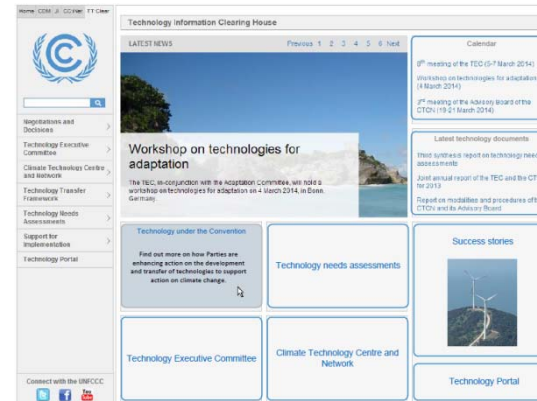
Home CDM JI CC:iNet TT:Clear

Technology Information Clearing House

LATEST NEWS

Previous 1 2 3 4 5 6 Next

Workshop on technologies for adaptation

The TEC, in conjunction with the Adaptation Committee, will hold a workshop on technologies for adaptation on 4 March 2014, in Bonn, Germany.

Calendar

8th meeting of the TEC (5-7 March 2014)

Workshop on technologies for adaptation (4 March 2014)

3rd meeting of the Advisory Board of the CTCN (19-21 March 2014)

Latest technology documents

Third synthesis report on technology needs assessments

Joint annual report of the TEC and the CTCN for 2013

Report on modalities and procedures of the CTCN and its Advisory Board

Negotiations and Decisions

Technology Executive Committee

Climate Technology Centre and Network

Technology Transfer Framework

Technology Needs Assessments

Support for Implementation

Technology Portal

Technology under the Convention

Find out more on how Parties are enhancing action on the development and transfer of technologies to support action on climate change.

Technology needs assessments

Success stories

Technology Executive Committee

Climate Technology Centre and Network

Technology Portal

Connect with the UNFCCC

You Tube